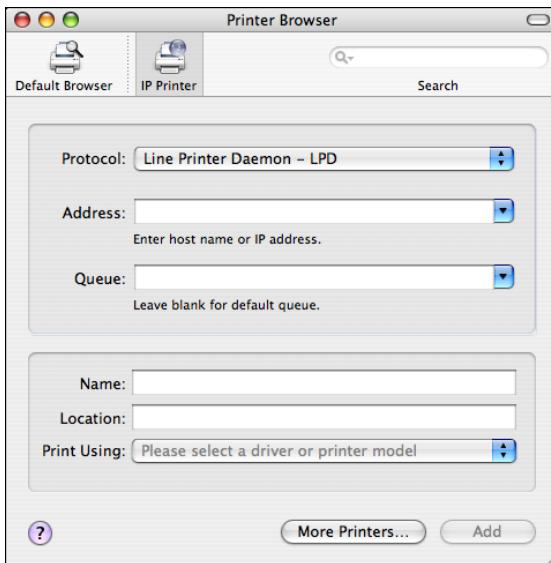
Printer Browser

Default Browser

IP Printer

Search

Protocol: Line Printer Daemon – LPD

Address:

Enter host name or IP address.

Queue:

Leave blank for default queue.

Name:

Location:

Print Using: Please select a driver or printer model

?

More Printers...

Add